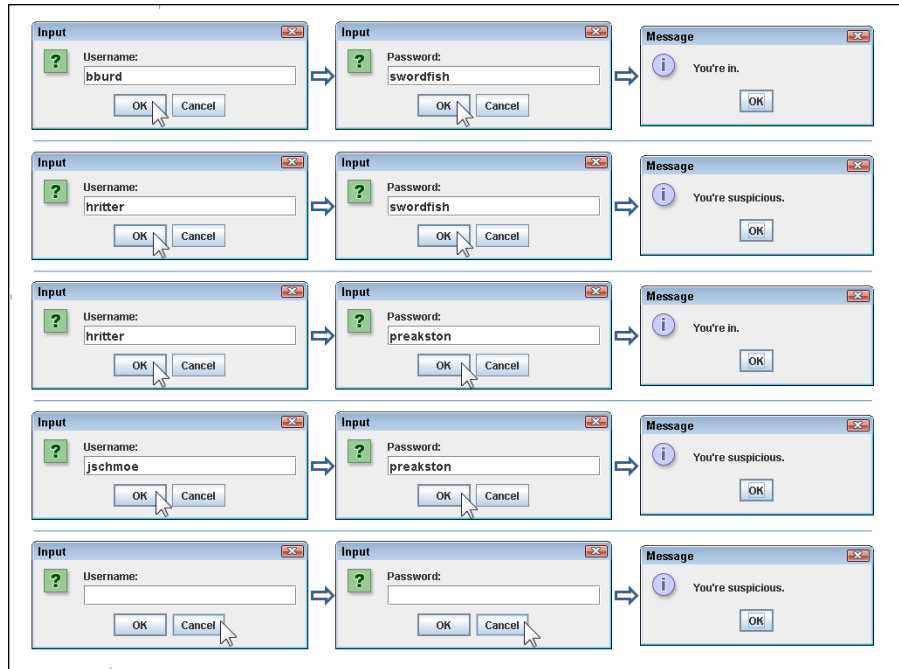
Input
?
Username:
bburd
OK Cancel

Input
?
Password:
swordfish
OK Cancel

Message
i
You're in.
OK

Input
?
Username:
hritter
OK Cancel

Input
?
Password:
swordfish
OK Cancel

Message
i
You're suspicious.
OK

Input
?
Username:
hritter
OK Cancel

Input
?
Password:
preakston
OK Cancel

Message
i
You're in.
OK

Input
?
Username:
jschmoe
OK Cancel

Input
?
Password:
preakston
OK Cancel

Message
i
You're suspicious.
OK

Input
?
Username:
OK Cancel

Input
?
Password:
OK Cancel

Message
i
You're suspicious.
OK